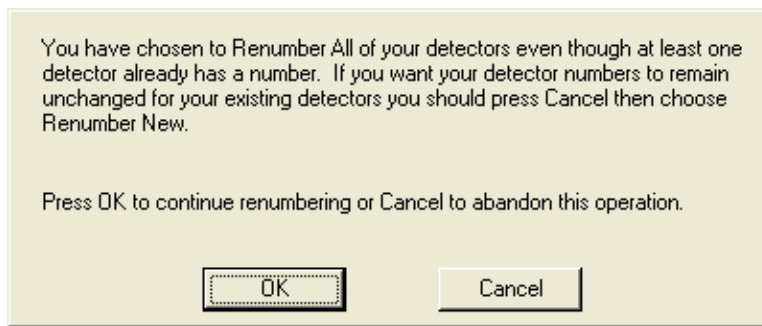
You have chosen to Renumber All of your detectors even though at least one detector already has a number.  If you want your detector numbers to remain unchanged for your existing detectors you should press Cancel then choose Renumber New.

Press OK to continue renumbering or Cancel to abandon this operation.

OK

Cancel